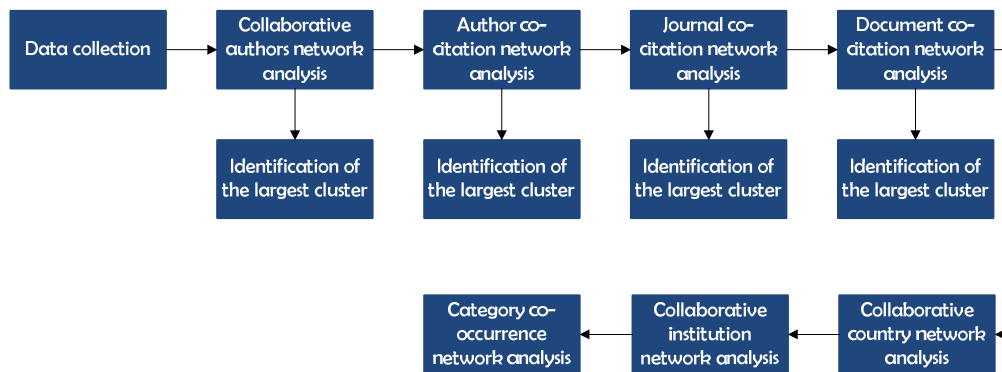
Data collection

Collaborative authors network analysis

Identification of the largest cluster

Author co-citation network analysis

Identification of the largest cluster

Journal co-citation network analysis

Identification of the largest cluster

Document co-citation network analysis

Identification of the largest cluster

Collaborative country network analysis

Collaborative institution network analysis

Category co-occurrence network analysis